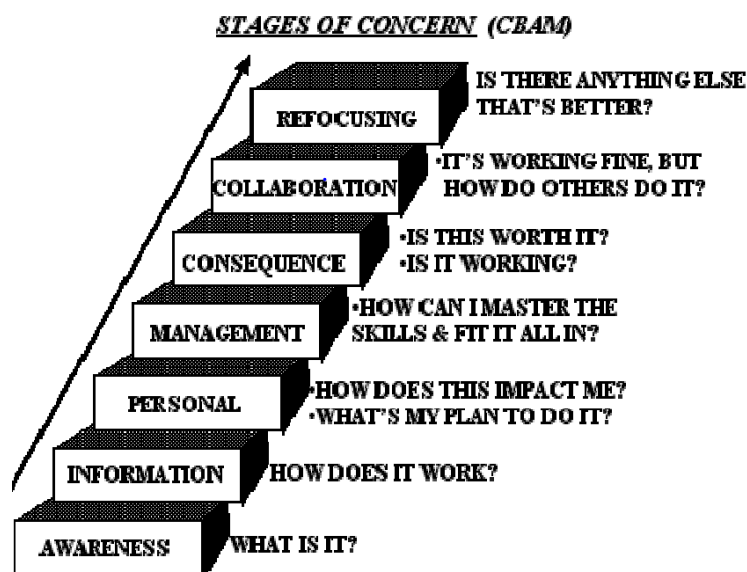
STAGES OF CONCERN (CBAM)

REFOCUSING

IS THERE ANYTHING ELSE THAT'S BETTER?

COLLABORATION

•IT'S WORKING FINE, BUT HOW DO OTHERS DO IT?

CONSEQUENCE

•IS THIS WORTH IT?
•IS IT WORKING?

MANAGEMENT

•HOW CAN I MASTER THE SKILLS & FIT IT ALL IN?

PERSONAL

•HOW DOES THIS IMPACT ME?
•WHAT'S MY PLAN TO DO IT?

INFORMATION

HOW DOES IT WORK?

AWARENESS

WHAT IS IT?